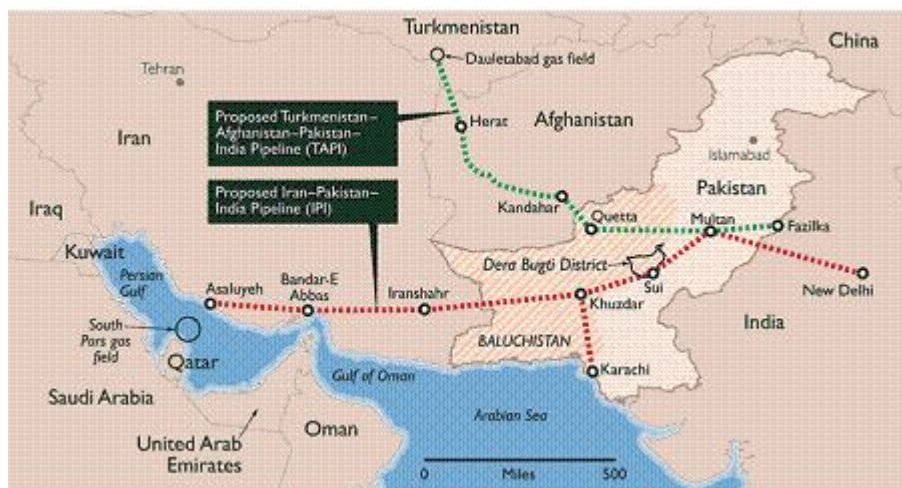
Turkmenistan

Dauletabad gas field

China

Tehran

Proposed Turkmenistan–Afghanistan–Pakistan–India Pipeline (TAPI)

Herat

Afghanistan

Iran

Islamabad

Proposed Iran–Pakistan–India Pipeline (IPI)

Pakistan

Iraq

Kandahar

Quetta

Multan

Fazilka

Kuwait

Persian Gulf

Asaluyeh

Bandar-E Abbas

Iranshahr

Dera Bugti District

Sui

New Delhi

South Pars gas field

Khuzdar

Qatar

BALUCHISTAN

India

Karachi

Gulf of Oman

Saudi Arabia

Arabian Sea

United Arab Emirates

Oman

0 Miles 500